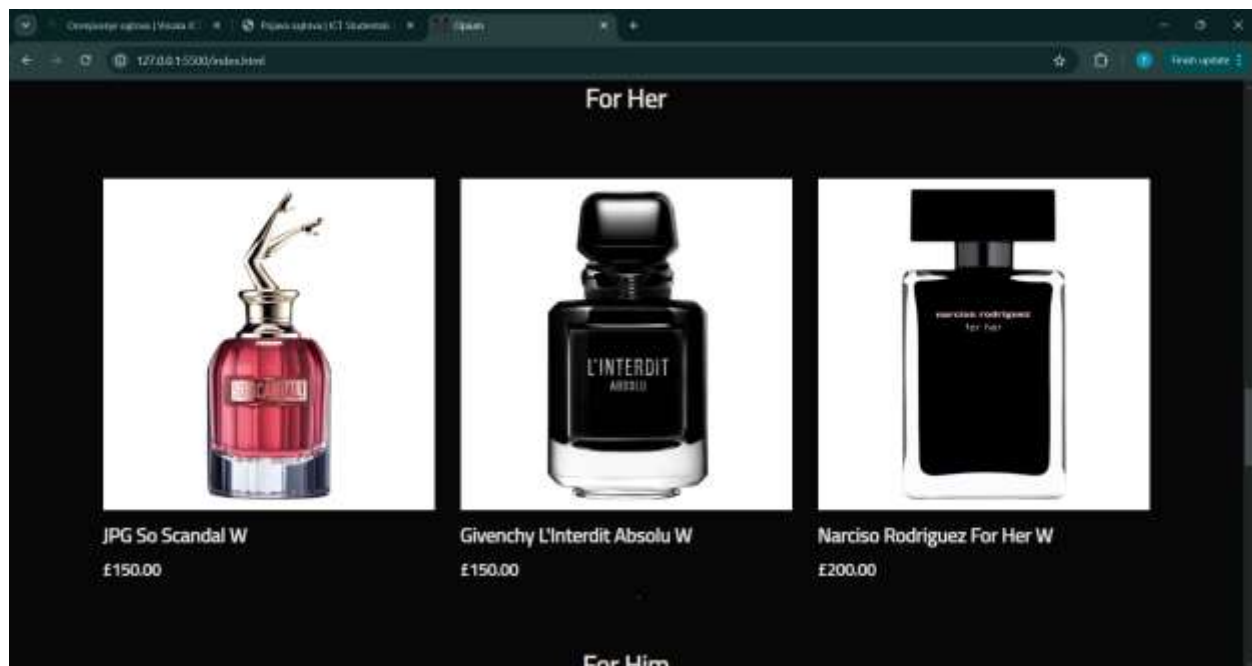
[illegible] | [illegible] ×
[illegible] ×
Opium ×
127.0.0.1:5500/index.html
Finish update

For Her

SO SCANDAL

L'INTERDIT
ABSOLU

narciso rodriguez
for her

JPG So Scandal W
£150.00

Givenchy L'Interdit Absolu W
£150.00

Narciso Rodriguez For Her W
£200.00

For Him